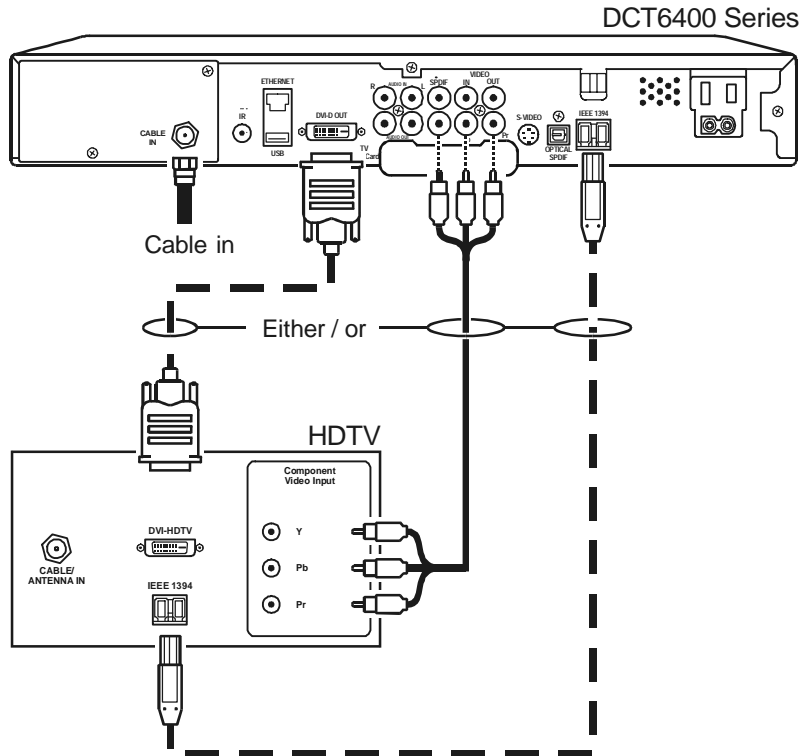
DCT6400 Series

CABLE IN

IR

ETHERNET

USB

DVI-D OUT

TV Card

R

AUDIO IN

L

AUDIO OUT

SPDIF

VIDEO IN

OUT

Pr

S-VIDEO

OPTICAL SPDIF

IEEE 1394

Cable in

Either / or

HDTV

CABLE/ ANTENNA IN

DVI-HDTV

IEEE 1394

Component Video Input

Y

Pb

Pr